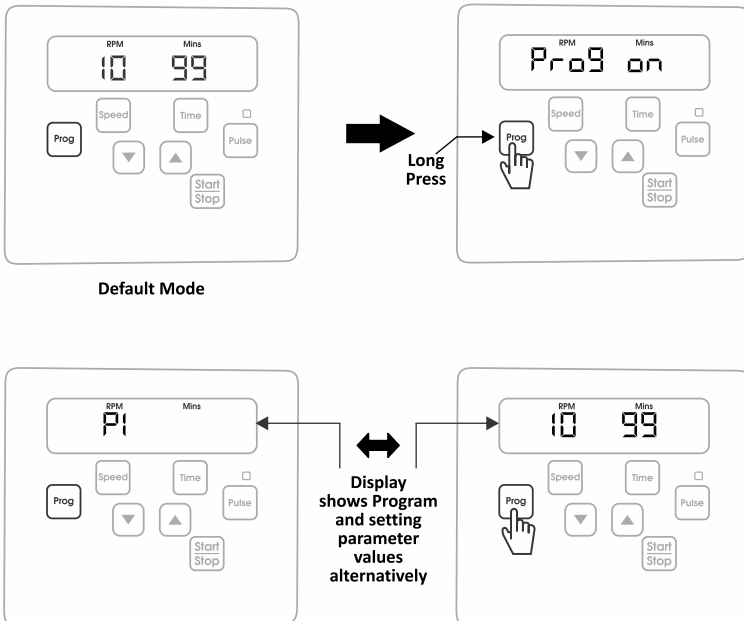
RPM Mins
10 99

Prog Speed Time Pulse Start Stop

Default Mode

RPM Mins
Prog on

Prog Speed Time Pulse Start Stop

Long Press

RPM Mins
P1

Prog Speed Time Pulse Start Stop

Display shows Program and setting parameter values alternatively

RPM Mins
10 99

Prog Speed Time Pulse Start Stop